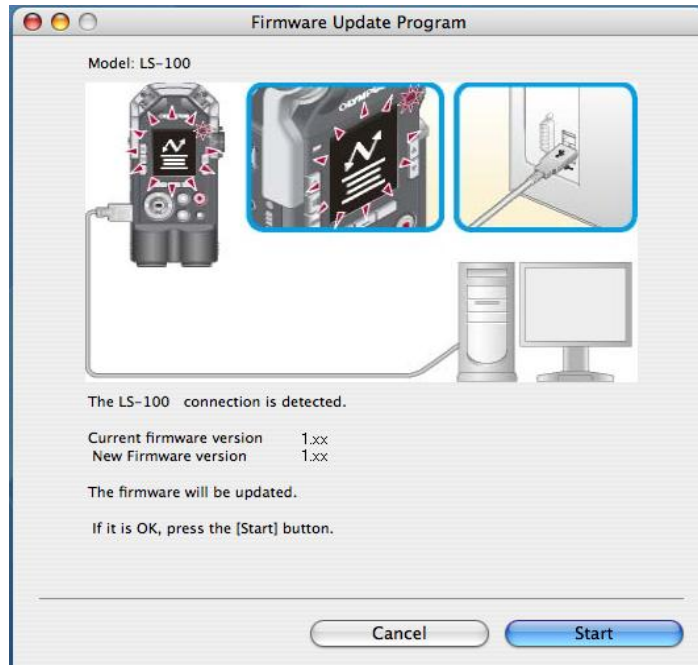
Firmware Update Program

Model: LS-100

The LS-100 connection is detected.

Current firmware version 1.xx
New Firmware version 1.xx

The firmware will be updated.

If it is OK, press the [Start] button.

Cancel

Start